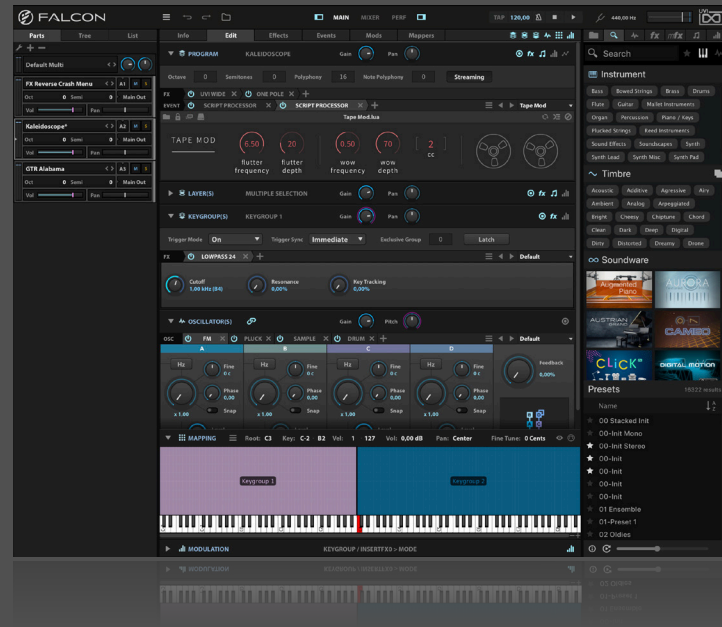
FALCON

MAIN MIXER PERF

TAP 120,00

440,00 Hz

Parts Tree List

Default Multi

FX Reverse Crash Manu A1

Oct 0 Semi 0 Main Out

Vol Pan

Kaleidoscope* A2

Oct 0 Semi 0 Main Out

Vol Pan

GTR Alabama A3

Oct 0 Semi 0 Main Out

Vol Pan

Info Edit Effects Events Mods Mappers

PROGRAM KALEIDOSCOPE Gain Pan

Octave 0 Semitones 0 Polyphony 16 Note Polyphony 0 Streaming

FX UVI WIDE ONE POLE

EVENT SCRIPT PROCESSOR SCRIPT PROCESSOR Tape Mod

Tape Mod.lua

TAPE MOD

6.50 flutter frequency

20 flutter depth

0.50 wow frequency

70 wow depth

2 cc

LAYER(S) MULTIPLE SELECTION Gain Pan

KEYGROUP(S) KEYGROUP 1 Gain Pan

Trigger Mode On Trigger Sync Immediate Exclusive Group 0 Latch

FX LOWPASS 24 Default

Cutoff 1.00 kHz (84) Resonance 0,00% Key Tracking 0,00%

OSCILLATOR(S) Gain Pitch

OSC FM PLUCK SAMPLE DRUM Default

A B C D

Hz Fine 0 c Phase 0,00 Snap x 1.00

Feedback 0,00%

MAPPING Root: C3 Key: C-2 B2 Vel: 1 127 Vol: 0,00 dB Pan: Center Fine Tune: 0 Cents

Keygroup 1

Keygroup 2

MODULATION KEYGROUP / INSERTFX0 > MODE

Search

Instrument

Bass Bowed Strings Brass Drums Flute Guitar Mallet Instruments Organ Percussion Piano / Keys Plucked Strings Reed Instruments Sound Effects Soundscapes Synth Synth Lead Synth Misc Synth Pad

Timbre

Acoustic Additive Agressive Airy Ambient Analog Arpeggiated Bright Creepy Chiptune Chord Clean Dark Deep Digital Dirty Distorted Dreamy Drone

Soundware

Augmented Piano AURORA AUSTRIAN CAMEO CLICK DIGITAL MOTION

Presets 18022 results

Name

00 Stacked Init
00-Init Mono
00-Init Stereo
00-Init
00-Init
00-Init
00-Init
01 Ensemble
01-Preset 1
02 Oldies